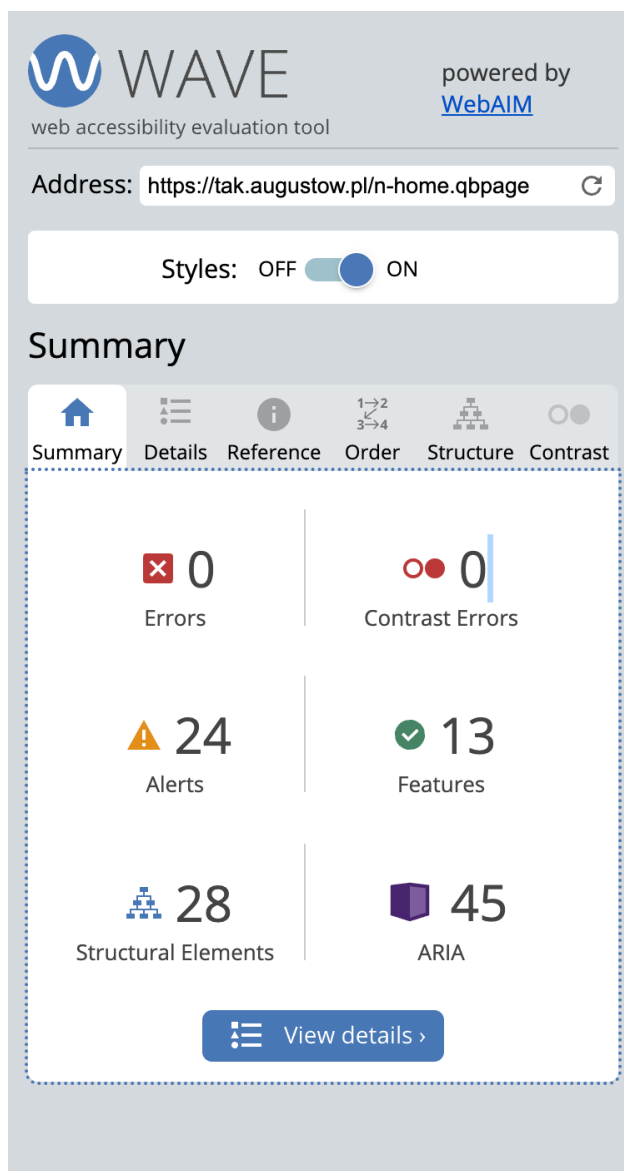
WAVE
web accessibility evaluation tool

powered by
WebAIM

Address: https://tak.augustow.pl/n-home.qbpage

Styles: OFF ON

Summary

Summary Details Reference $1\rightarrow2$ $3\rightarrow4$ Order Structure Contrast

0
Errors

0
Contrast Errors

24
Alerts

13
Features

28
Structural Elements

45
ARIA

View details ›